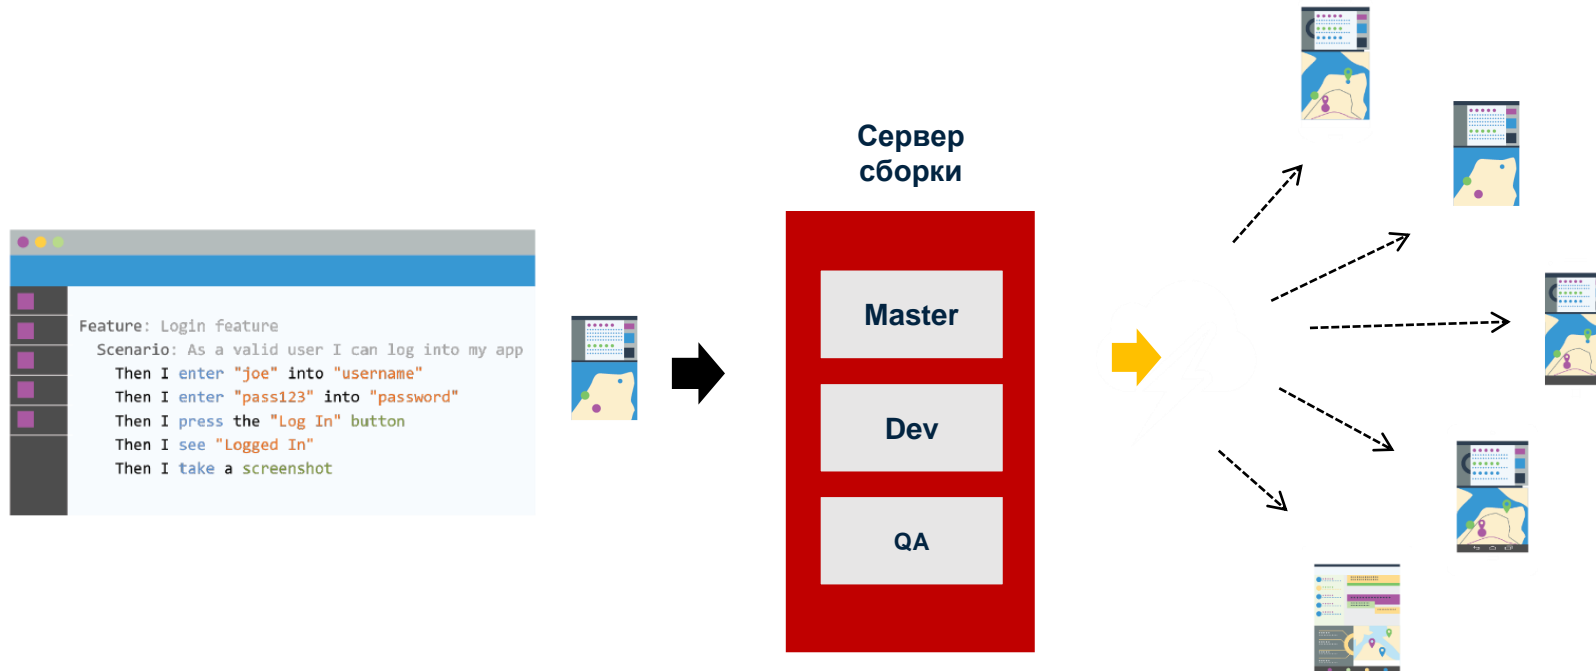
Feature: Login feature
Scenario: As a valid user I can log into my app
Then I enter "joe" into "username"
Then I enter "pass123" into "password"
Then I press the "Log In" button
Then I see "Logged In"
Then I take a screenshot

Сервер сборки

Master

Dev

QA